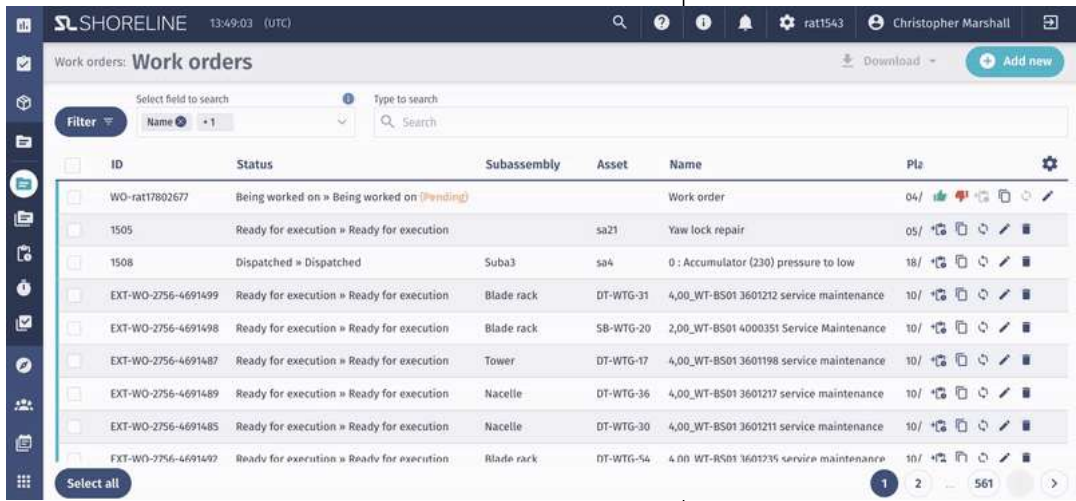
SHORELINE 13:49:03 (UTC)

rat1543 Christopher Marshall

Work orders: Work orders

Download

Add new

Filter

Select field to search

Name +1

Type to search

Search

| ID | Status | Subassembly | Asset | Name | Pla |
|---|---|---|---|---|---|
| WO-rat17802677 | Being worked on » Being worked on (Pending) | | | Work order | 04/ |
| 1505 | Ready for execution » Ready for execution | | sa21 | Yaw lock repair | 05/ |
| 1508 | Dispatched » Dispatched | Suba3 | sa4 | 0 : Accumulator (230) pressure to low | 18/ |
| EXT-WO-2756-4691499 | Ready for execution » Ready for execution | Blade rack | DT-WTG-31 | 4,00_WT-BS01 3601218 service maintenance | 10/ |
| EXT-WO-2756-4691498 | Ready for execution » Ready for execution | Blade rack | SB-WTG-20 | 2,00_WT-BS01 4000351 Service Maintenance | 10/ |
| EXT-WO-2756-4691487 | Ready for execution » Ready for execution | Tower | DT-WTG-17 | 4,00_WT-BS01 3601198 service maintenance | 10/ |
| EXT-WO-2756-4691489 | Ready for execution » Ready for execution | Nacelle | DT-WTG-36 | 4,00_WT-BS01 3601217 service maintenance | 10/ |
| EXT-WO-2756-4691485 | Ready for execution » Ready for execution | Nacelle | DT-WTG-30 | 4,00_WT-BS01 3601211 service maintenance | 10/ |
| EXT-WO-2756-4691492 | Ready for execution » Ready for execution | Blade rack | DT-WTG-54 | 4,00_WT-BS01 3601235 service maintenance | 10/ |

Select all

1 2 ... 561